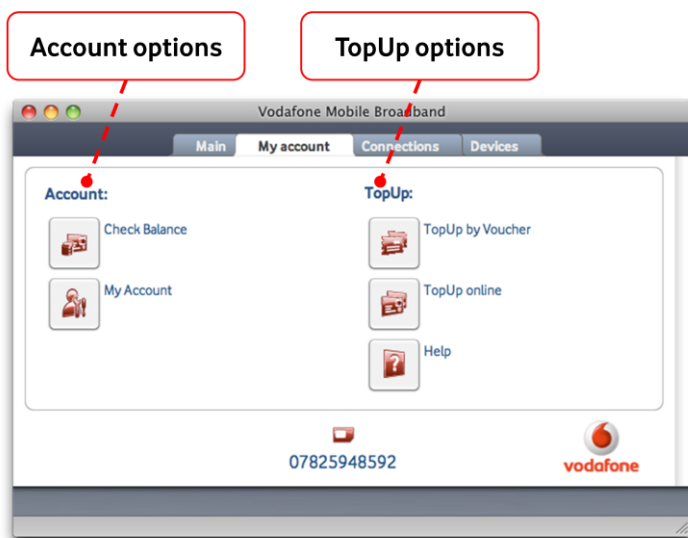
Account options

TopUp options

Vodafone Mobile Broadband

Main
My account
Connections
Devices

Account:

Check Balance

My Account

TopUp:

TopUp by Voucher

TopUp online

Help

07825948592

vodafone